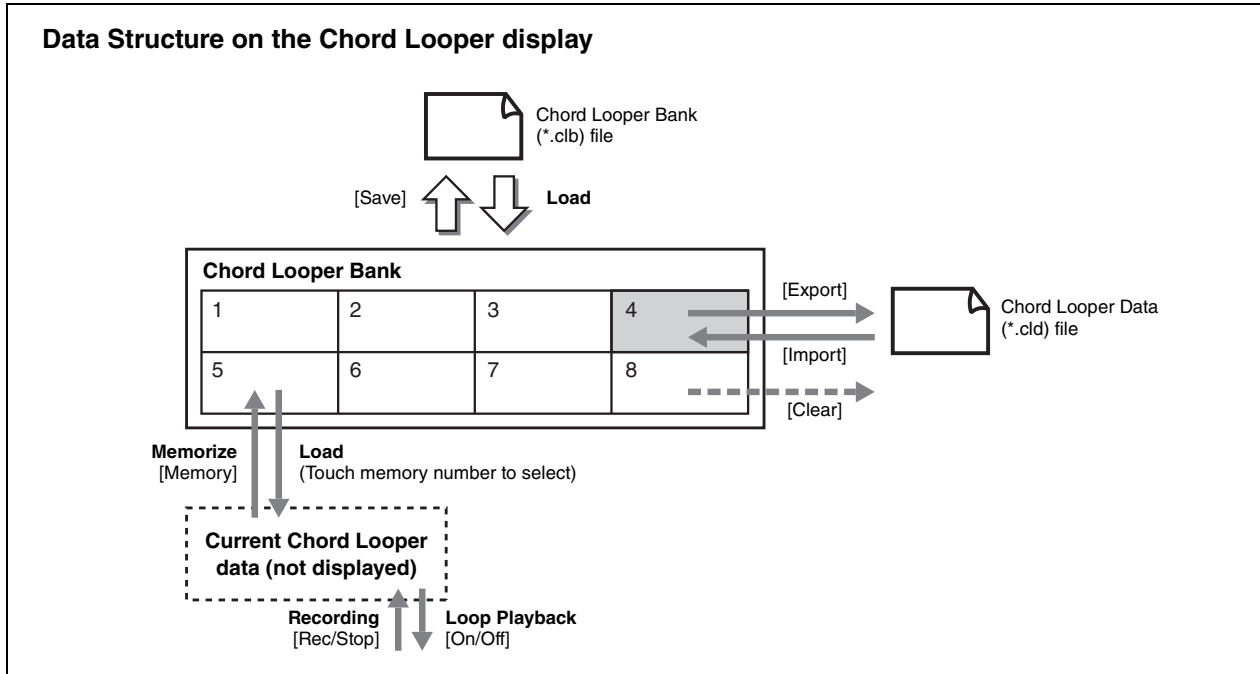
Data Structure on the Chord Looper display

Chord Looper Bank (*.clb) file

[Save]

Load

Chord Looper Bank

| 1 | 2 | 3 | 4 |
|---|---|---|---|
| 5 | 6 | 7 | 8 |

[Export]

Chord Looper Data (*.cld) file

[Import]

[Clear]

Memorize
[Memory]

Load
(Touch memory number to select)

Current Chord Looper data (not displayed)

Recording
[Rec/Stop]

Loop Playback
[On/Off]